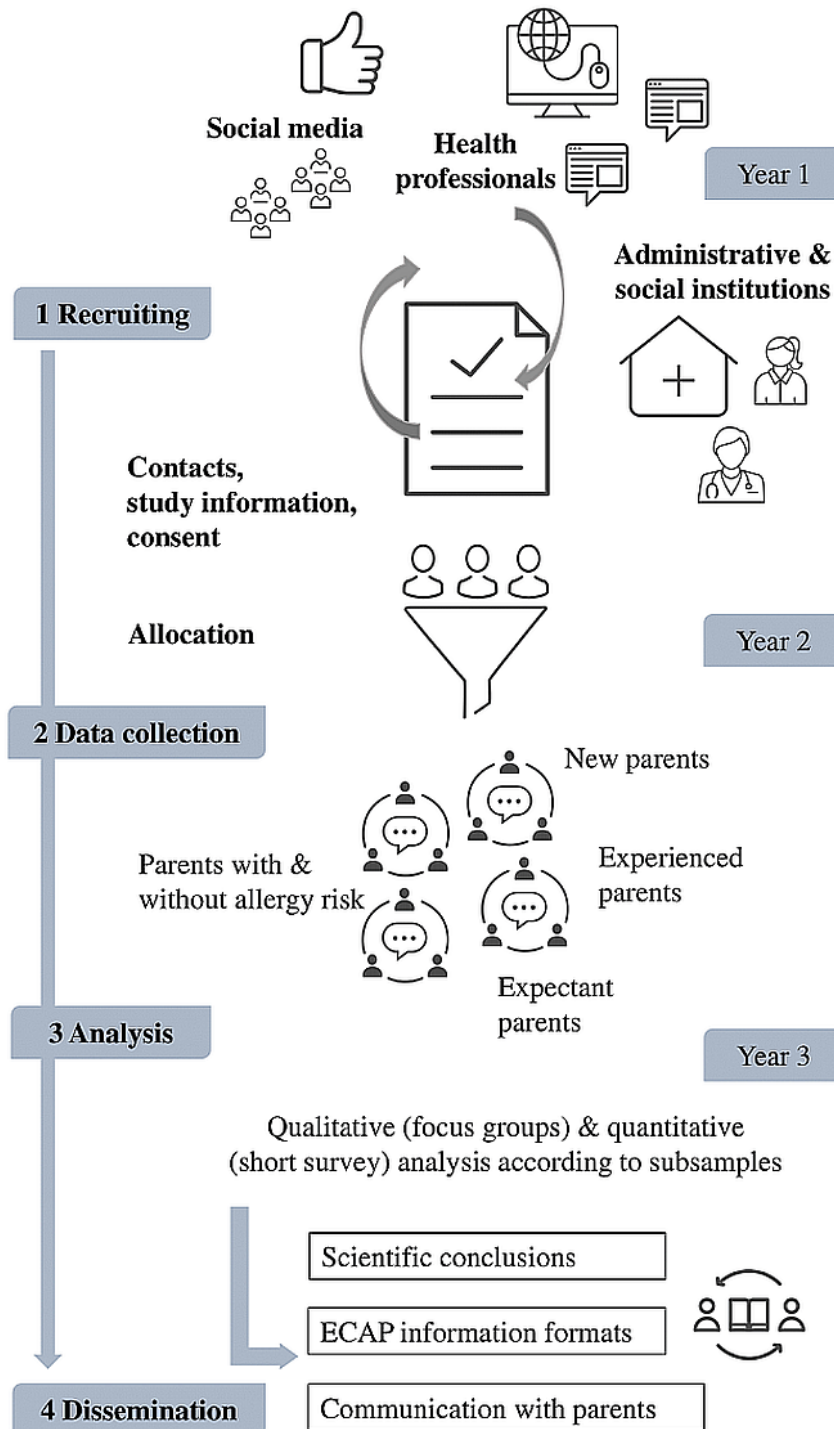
Social media

Health professionals

Year 1

Administrative & social institutions

1 Recruiting

Contacts, study information, consent

Allocation

Year 2

2 Data collection

New parents

Parents with & without allergy risk

Experienced parents

Expectant parents

3 Analysis

Year 3

Qualitative (focus groups) & quantitative (short survey) analysis according to subsamples

Scientific conclusions

ECAP information formats

Communication with parents

4 Dissemination